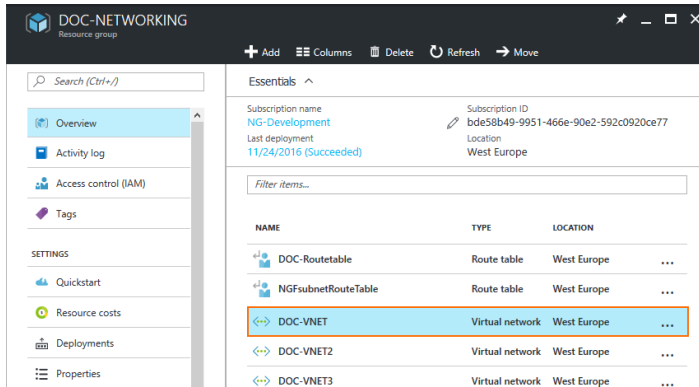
DOC-NETWORKING
Resource group

+ Add Columns Delete Refresh Move

Search (Ctrl+/)

Overview
Activity log
Access control (IAM)
Tags

SETTINGS
Quickstart
Resource costs
Deployments
Properties

Essentials

Subscription name
NG-Development
Last deployment
11/24/2016 (Succeeded)

Subscription ID
bde58b49-9951-466e-90e2-592c0920ce77
Location
West Europe

Filter items...

| NAME | TYPE | LOCATION | |
|---|---|---|---|
| DOC-Routetable | Route table | West Europe | ... |
| NGFsubnetRouteTable | Route table | West Europe | ... |
| DOC-VNET | Virtual network | West Europe | ... |
| DOC-VNET2 | Virtual network | West Europe | ... |
| DOC-VNET3 | Virtual network | West Europe | ... |